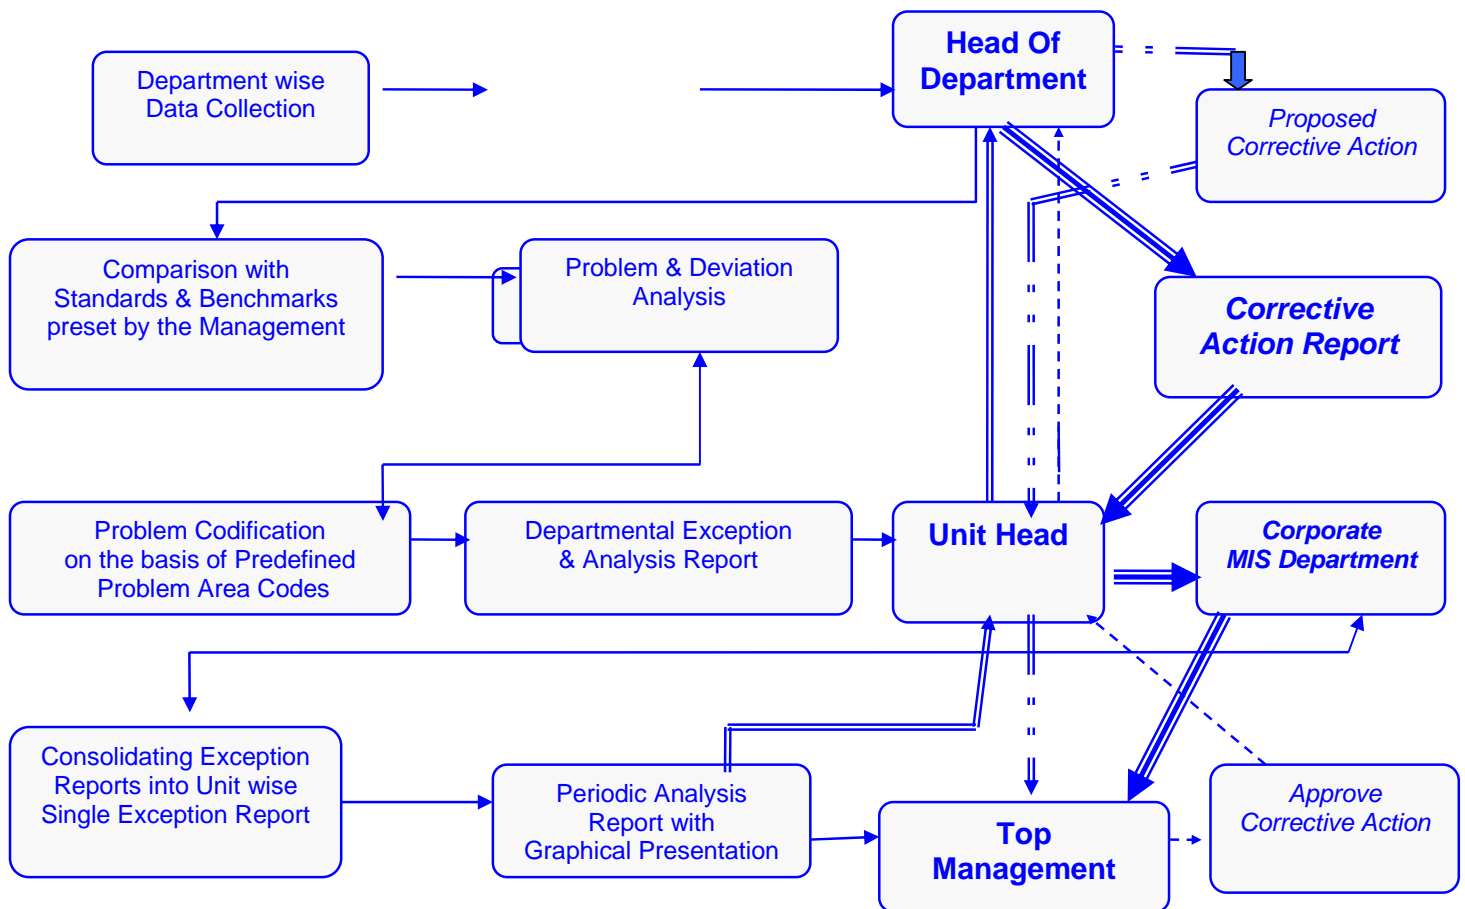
Department wise Data Collection

Head Of Department

Proposed Corrective Action

Comparison with Standards & Benchmarks preset by the Management

Problem & Deviation Analysis

Corrective Action Report

Problem Codification on the basis of Predefined Problem Area Codes

Departmental Exception & Analysis Report

Unit Head

Corporate MIS Department

Consolidating Exception Reports into Unit wise Single Exception Report

Periodic Analysis Report with Graphical Presentation

Top Management

Approve Corrective Action